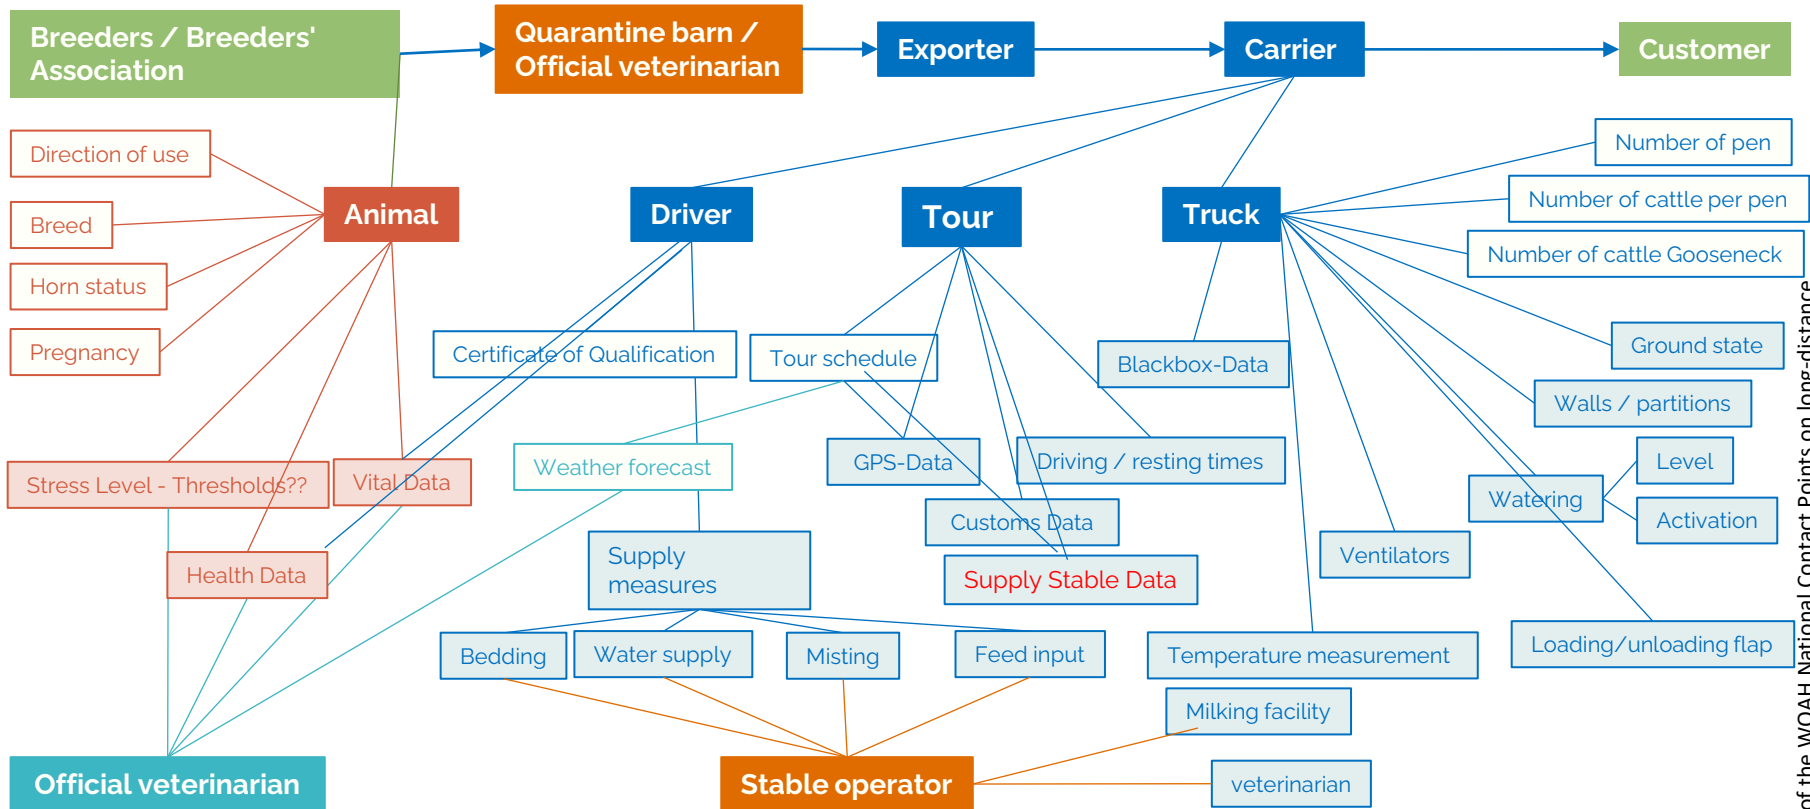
Breeders / Breeders' Association

Quarantine barn / Official veterinarian

Exporter

Carrier

Customer

Direction of use

Breed

Horn status

Pregnancy

Animal

Driver

Tour

Truck

Number of pen

Number of cattle per pen

Number of cattle Gooseneck

Certificate of Qualification

Tour schedule

Blackbox-Data

Ground state

Walls / partitions

Stress Level - Thresholds??

Vital Data

Weather forecast

GPS-Data

Driving / resting times

Level

Watering

Activation

Customs Data

Health Data

Supply measures

Supply Stable Data

Ventilators

Bedding

Water supply

Misting

Feed input

Temperature measurement

Loading/unloading flap

Milking facility

Official veterinarian

Stable operator

veterinarian

of the WOAH National Contact Points on long-distance